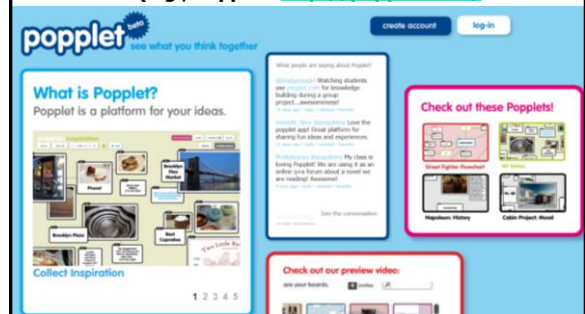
popplet beta see what you think together

create account log-in

What is Popplet?
Popplet is a platform for your ideas.

Inspiration

Brooklyn Flea Market

Brooklyn Pizza

Best Cupcakes

Two Little Red

Collect Inspiration

1 2 3 4 5

What people are saying about Popplet

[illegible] Watching students use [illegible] for knowledge building during a group project....Awesomeness!

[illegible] Love the popplet app! Great platform for sharing fun ideas and experiences.

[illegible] My class is loving Popplet! We are using it as an online q+a forum about a novel we are reading! Awesome!

Join the conversation

Check out these Popplets!

Street Fighter Flowchart

Napoleon: History

Cabin Project: Mood

Check out our preview video: